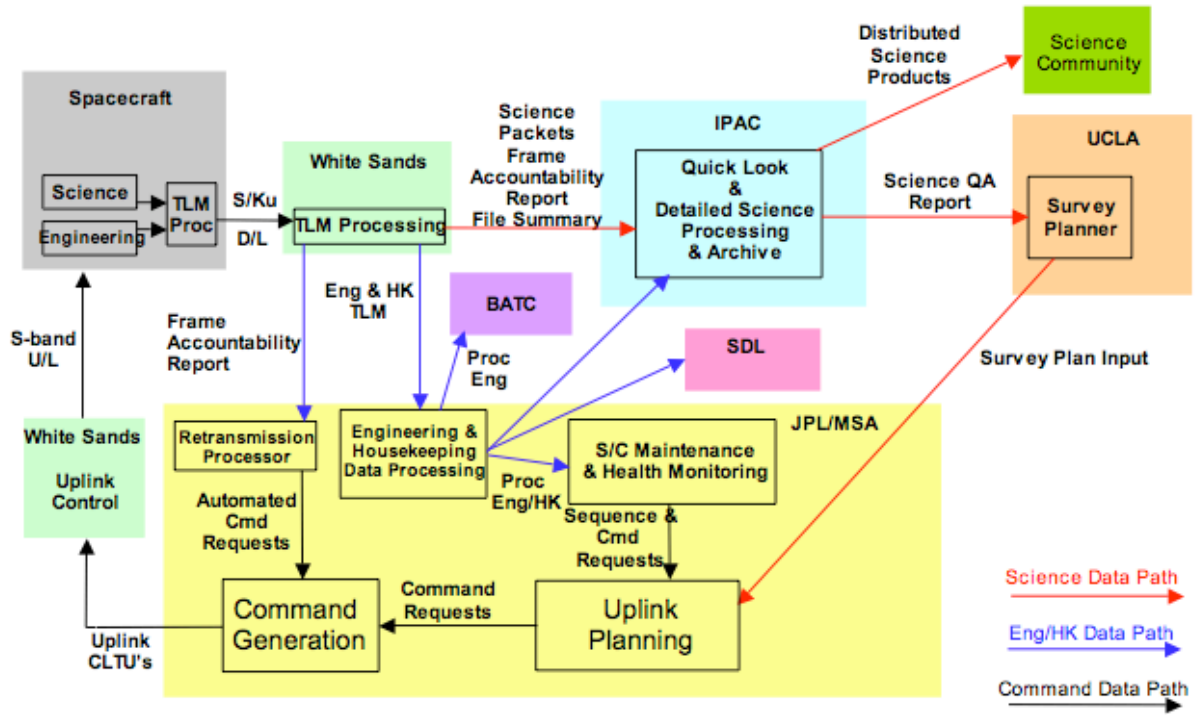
Spacecraft

Science

Engineering

TLM Proc

S/Ku

D/L

White Sands

TLM Processing

Science Packets Frame Accountability Report File Summary

IPAC

Quick Look & Detailed Science Processing & Archive

Distributed Science Products

Science Community

UCLA

Science QA Report

Survey Planner

Eng & HK TLM

BATC

Proc Eng

SDL

Frame Accountability Report

S-band U/L

Survey Plan Input

White Sands

Uplink Control

JPL/MSA

Retransmission Processor

Engineering & Housekeeping Data Processing

S/C Maintenance & Health Monitoring

Proc Eng/HK

Automated Cmd Requests

Sequence & Cmd Requests

Command Requests

Command Generation

Uplink Planning

Uplink CLTU's

Science Data Path

Eng/HK Data Path

Command Data Path